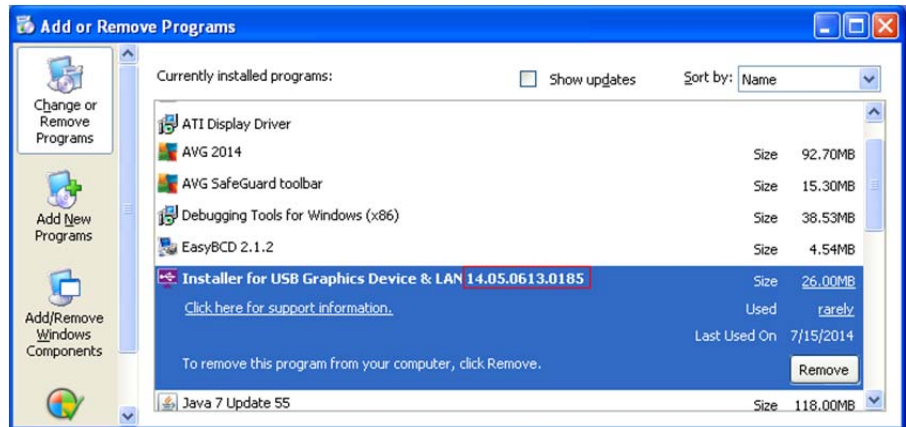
Add or Remove Programs

Change or Remove Programs

Add New Programs

Add/Remove Windows Components

Currently installed programs:

Show updates

Sort by: Name

ATI Display Driver

AVG 2014 Size 92.70MB

AVG SafeGuard toolbar Size 15.30MB

Debugging Tools for Windows (x86) Size 38.53MB

EasyBCD 2.1.2 Size 4.54MB

Installer for USB Graphics Device & LAN 14.05.0613.0185 Size 26.00MB

Click here for support information. Used rarely

Last Used On 7/15/2014

To remove this program from your computer, click Remove.

Remove

Java 7 Update 55 Size 118.00MB